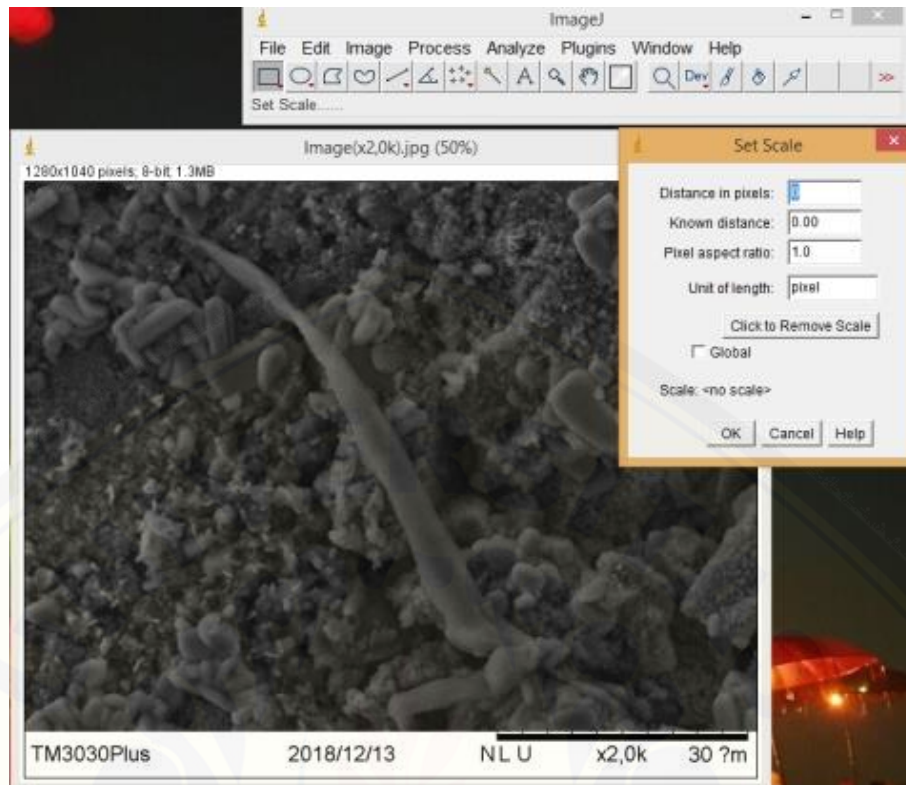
ImageJ

File Edit Image Process Analyze Plugins Window Help

A Dev

Set Scale......

Image(x2,0k).jpg (50%)

1280x1040 pixels; 8-bit; 1.3MB

Set Scale

Distance in pixels: 0
Known distance: 0.00
Pixel aspect ratio: 1.0
Unit of length: pixel

Click to Remove Scale

Global

Scale: <no scale>

OK Cancel Help

TM3030Plus 2018/12/13 N L U x2,0k 30 ?m